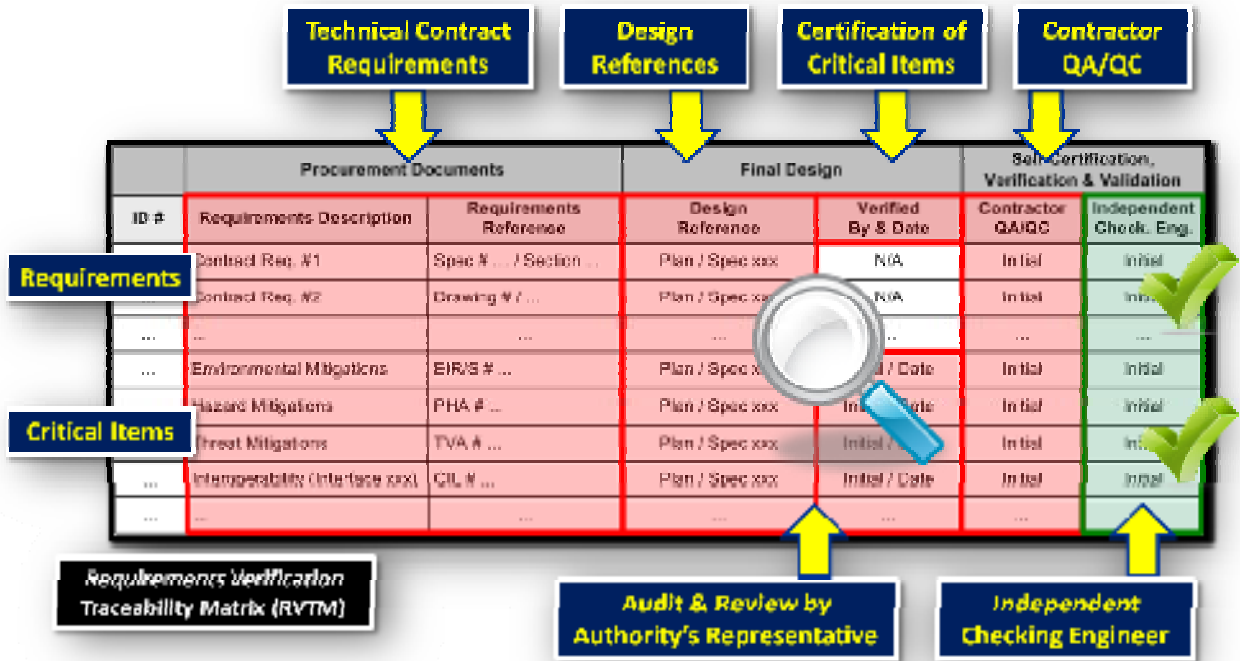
Technical Contract Requirements

Design References

Certification of Critical Items

Contractor QA/QC

| | Procurement Documents | | Final Design | | Self-Certification, Verification & Validation | |
|---|---|---|---|---|---|---|
| ID # | Requirements Description | Requirements Reference | Design Reference | Verified By & Date | Contractor QA/QC | Independent Check. Eng. |
| ... | Contract Req. #1 | Spec # ... / Section ... | Plan / Spec xxx | N/A | Initial | Initial |
| ... | Contract Req. #2 | Drawing # / ... | Plan / Spec xxx | N/A | Initial | Initial |
| ... | ... | ... | ... | ... | ... | ... |
| ... | Environmental Mitigations | EIR/S # ... | Plan / Spec xxx | Initial / Date | Initial | Initial |
| ... | Hazard Mitigations | PHA # ... | Plan / Spec xxx | Initial / Date | Initial | Initial |
| ... | Threat Mitigations | TVA # ... | Plan / Spec xxx | Initial / Date | Initial | Initial |
| ... | Interoperability (Interface xxx) | CIL # ... | Plan / Spec xxx | Initial / Date | Initial | Initial |
| ... | ... | ... | ... | ... | ... | |

Requirements

Critical Items

Requirements Verification Traceability Matrix (RVTM)

Audit & Review by Authority's Representative

Independent Checking Engineer